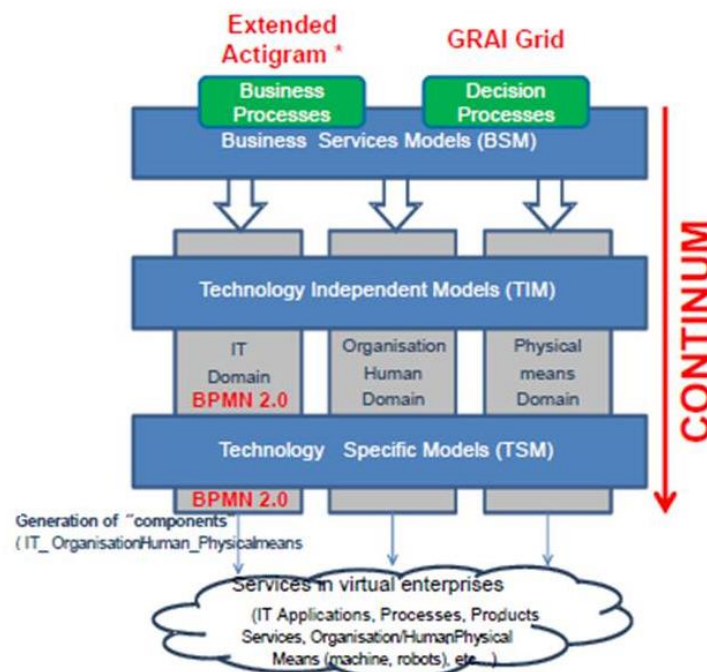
Extended Actigram *

GRAI Grid

Business Processes

Decision Processes

Business Services Models (BSM)

Technology Independent Models (TIM)

IT Domain

BPMN 2.0

Organisation Human Domain

Physical means Domain

Technology Specific Models (TSM)

BPMN 2.0

CONTINUUM

Generation of "components" ( IT_ OrganisationHuman_Physicalmeans

Services in virtual enterprises

(IT Applications, Processes, Products Services, Organisation/HumanPhysical Means (machine, robots), etc...)